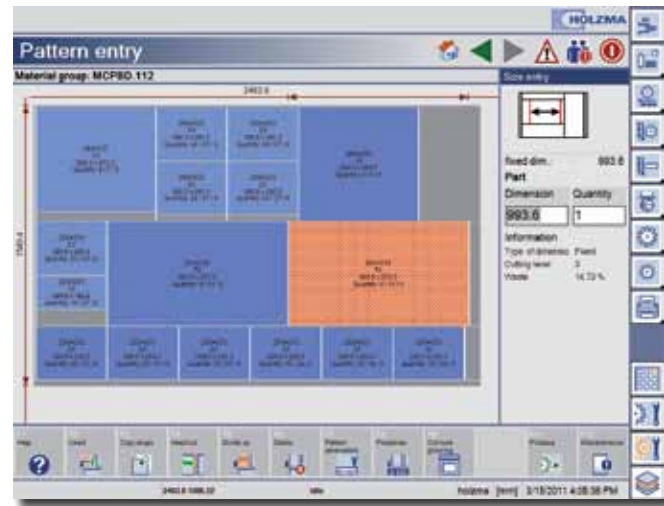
HOLZMA

Pattern entry

Material group: MCPBD.112

2462.6

1583.4

Size entry

fixed dim.: 993.6

Part

Dimension Quantity

993.6 1

Information

Type of dimension: Fixed

Cutting level: 3

Waste: 14.72 %

Help

Used

Copy strips

Head cut

Strip up

Delete

Pattern generation

Properties

Compute

Process

Maintenance

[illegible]

Idle

holzma [mm] 3/18/2011 4:08:38 PM